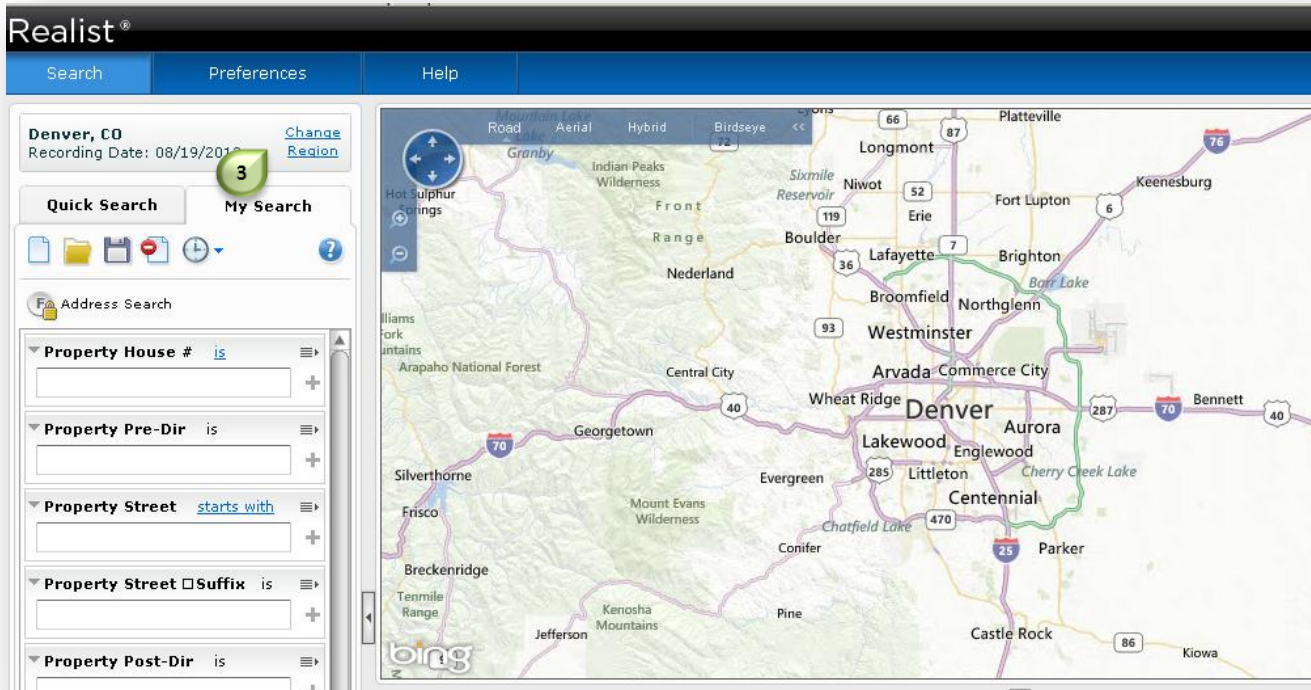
Realist®

Search Preferences Help

Denver, CO
Recording Date: 08/19/201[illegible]

Change Region

3

Quick Search My Search

Address Search

Property House # is

Property Pre-Dir is

Property Street starts with

Property Street □Suffix is

Property Post-Dir is

Road Aerial Hybrid Birdseye <<

Mountain Lake
Granby
Hot Sulphur Springs
Indian Peaks Wilderness
Front Range
Nederland
Lyons
66
87
Platteville
76
Longmont
Sixmile Reservoir
Niwot
52
Fort Lupton
Keenesburg
6
119
Erie
Boulder
7
36
Lafayette
Brighton
Barr Lake
Broomfield
Northglenn
93
Westminster
Williams Fork Mountains
Arapaho National Forest
Central City
Arvada
Commerce City
Wheat Ridge
Denver
287
70
Bennett
40
40
Georgetown
70
Lakewood
Aurora
Englewood
285
Littleton
Cherry Creek Lake
Silverthorne
Evergreen
Centennial
Mount Evans Wilderness
Frisco
Chatfield Lake
470
25
Parker
Conifer
Breckenridge
Tenmile Range
Kenosha Mountains
Pine
Jefferson
Castle Rock
86
Kiowa
bing